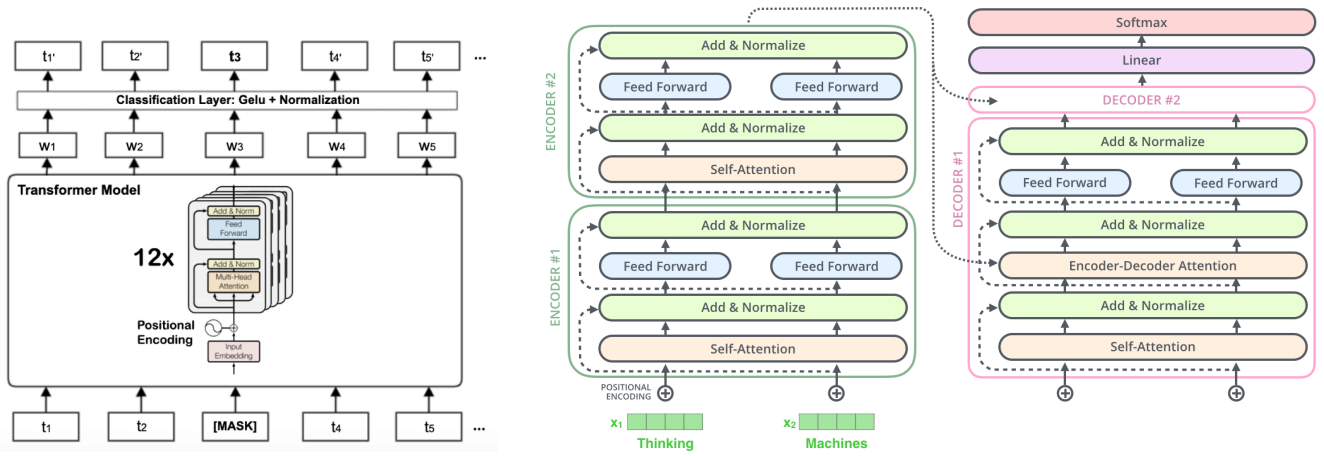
$t_1'$ $t_2'$ t3 $t_4'$ $t_5'$ ...

Classification Layer: Gelu + Normalization

W1 W2 W3 W4 W5

Transformer Model

12x

Add & Norm
Feed Forward
Add & Norm
Multi-Head Attention

Positional Encoding

Input Embedding

$t_1$ $t_2$ [MASK] $t_4$ $t_5$ ...

ENCODER #2
Add & Normalize
Feed Forward
Feed Forward
Add & Normalize
Self-Attention

ENCODER #1
Add & Normalize
Feed Forward
Feed Forward
Add & Normalize
Self-Attention

POSITIONAL ENCODING

$x_1$ Thinking
$x_2$ Machines

Softmax
Linear
DECODER #2

DECODER #1
Add & Normalize
Feed Forward
Feed Forward
Add & Normalize
Encoder-Decoder Attention
Add & Normalize
Self-Attention